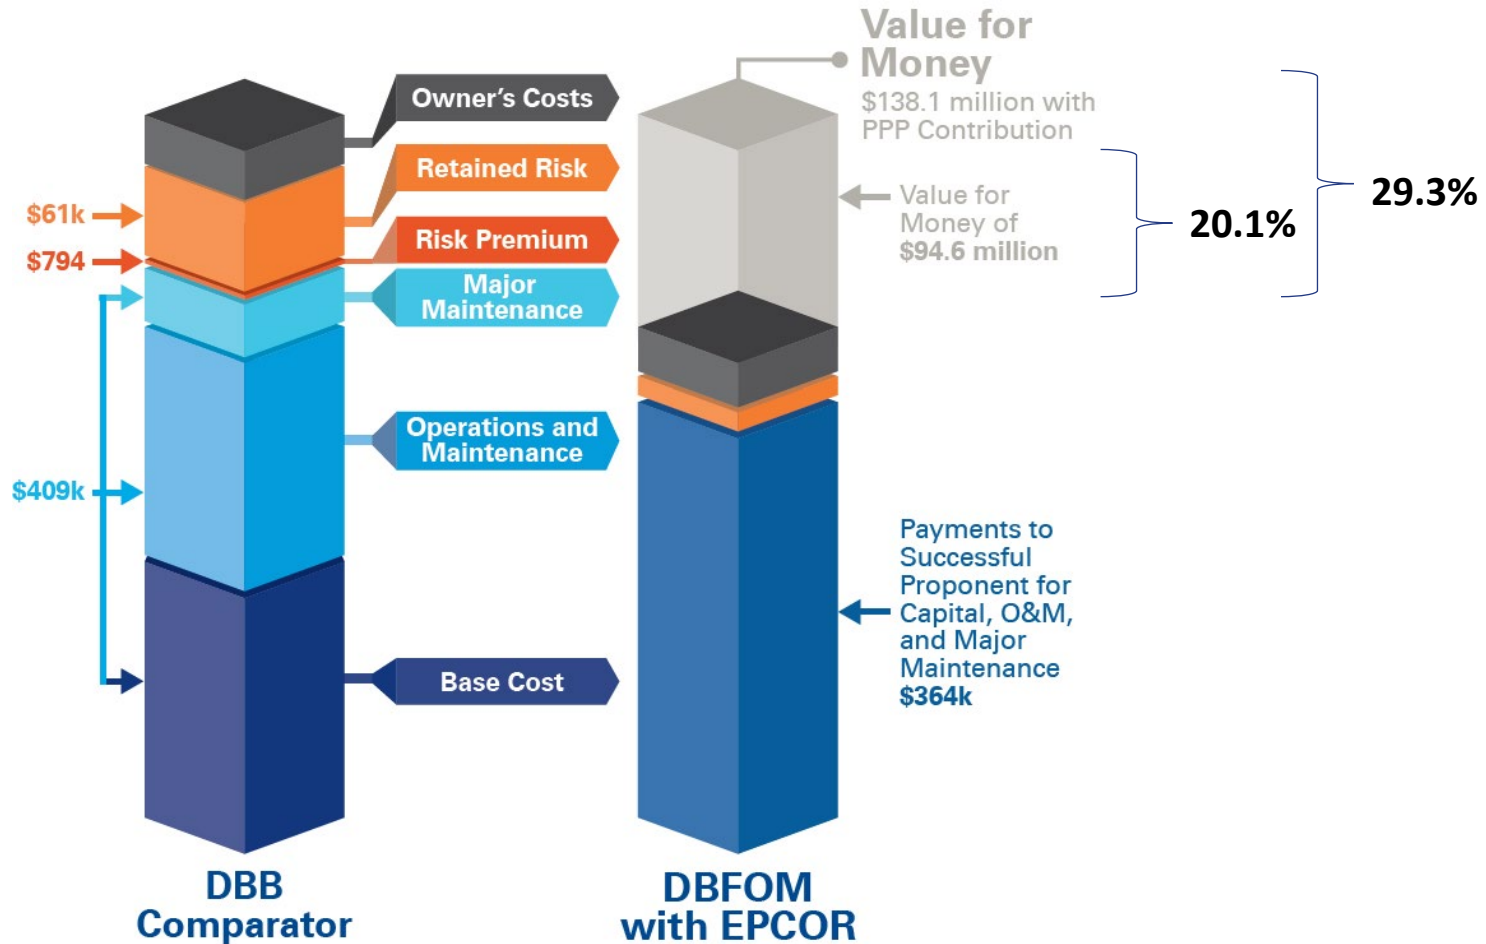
Value for Money
$138.1 million with PPP Contribution

29.3%

Owner's Costs

Retained Risk

$61k

Value for Money of $94.6 million

20.1%

$794

Risk Premium

Major Maintenance

Operations and Maintenance

$409k

Payments to Successful Proponent for Capital, O&M, and Major Maintenance $364k

Base Cost

DBB Comparator

DBFOM with EPCOR